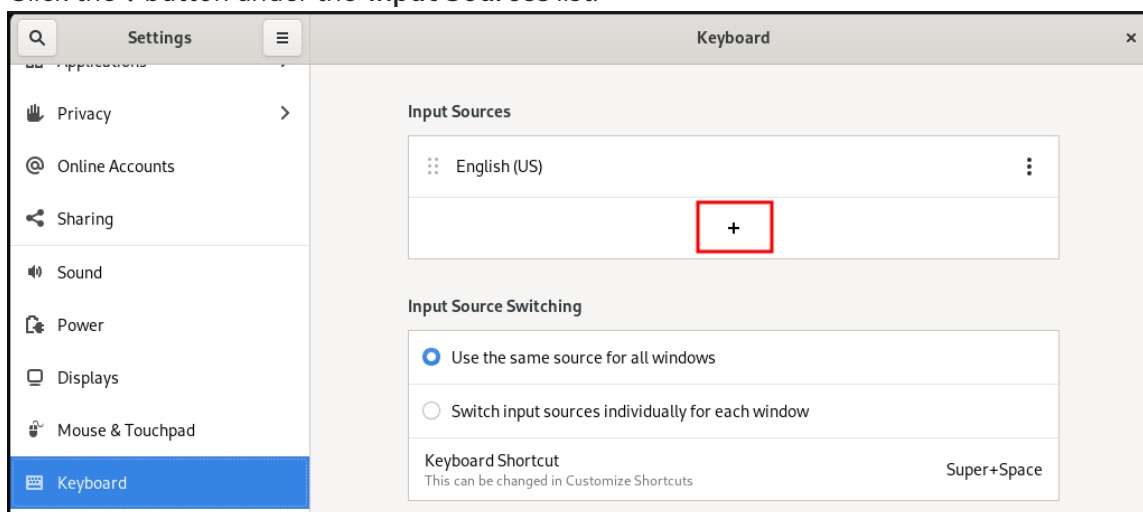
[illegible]

Settings

Keyboard

×

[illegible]

Privacy

Online Accounts

Sharing

Sound

Power

Displays

Mouse & Touchpad

Keyboard

Input Sources

English (US)

+

Input Source Switching

Use the same source for all windows

Switch input sources individually for each window

Keyboard Shortcut
This can be changed in Customize Shortcuts

Super+Space